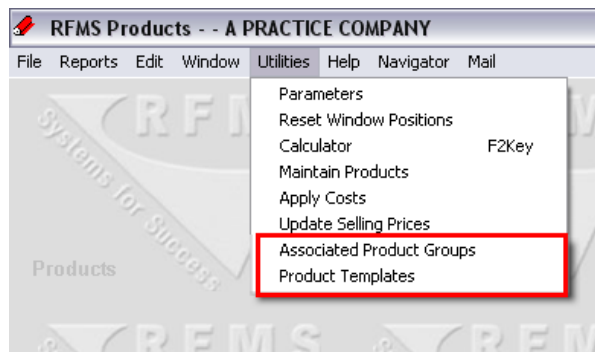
RFMS Products - - - A PRACTICE COMPANY

File Reports Edit Window Utilities Help Navigator Mail

Parameters
Reset Window Positions
Calculator F2Key
Maintain Products
Apply Costs
Update Selling Prices
Associated Product Groups
Product Templates

RFM
Systems for Success
Products
RFMS
RFM